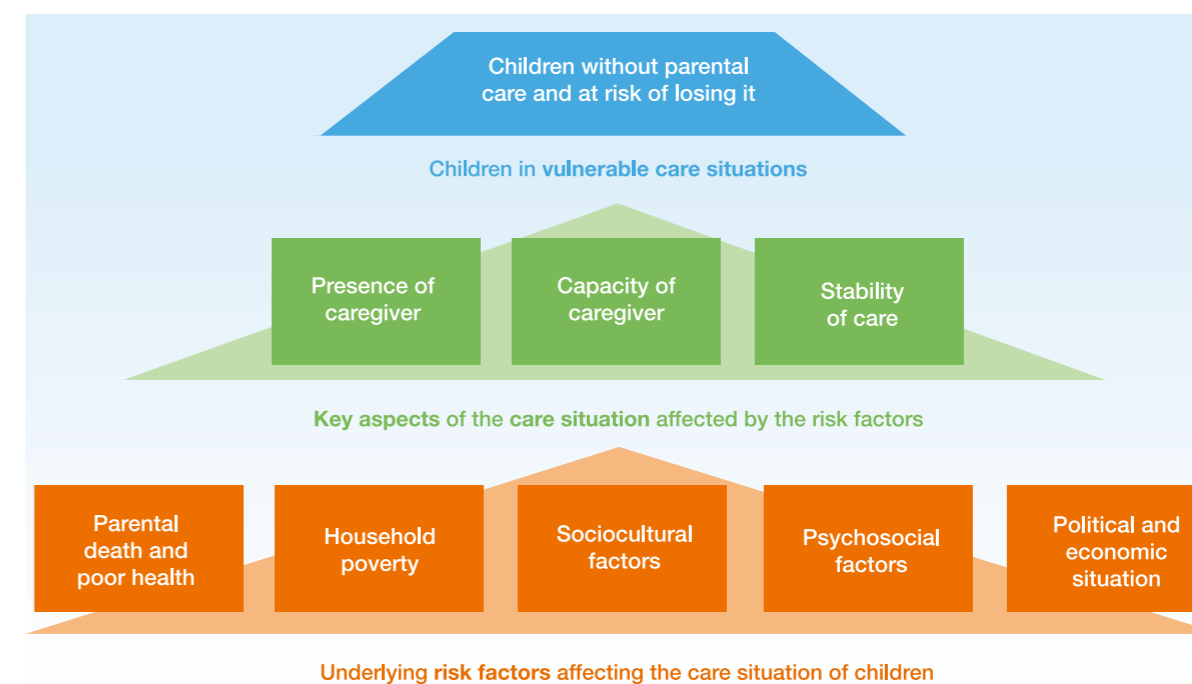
Children without parental care and at risk of losing it

Children in vulnerable care situations

Presence of caregiver

Capacity of caregiver

Stability of care

Key aspects of the care situation affected by the risk factors

Parental death and poor health

Household poverty

Sociocultural factors

Psychosocial factors

Political and economic situation

Underlying risk factors affecting the care situation of children